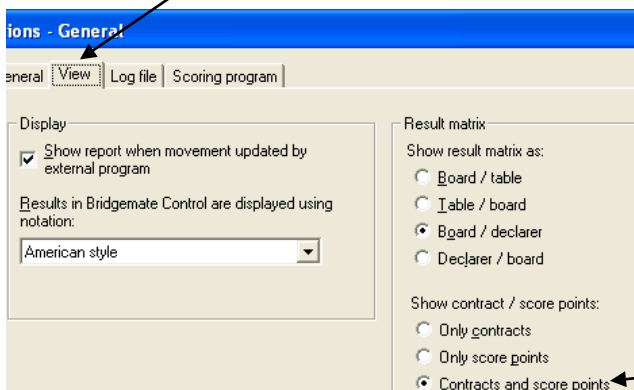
ions - General

eneral | View | Log file | Scoring program

Display

Show report when movement updated by external program

Results in Bridgemate Control are displayed using notation:

American style

Result matrix

Show result matrix as:

Board / table

Table / board

Board / declarer

Declarer / board

Show contract / score points:

Only contracts

Only score points

Contracts and score points